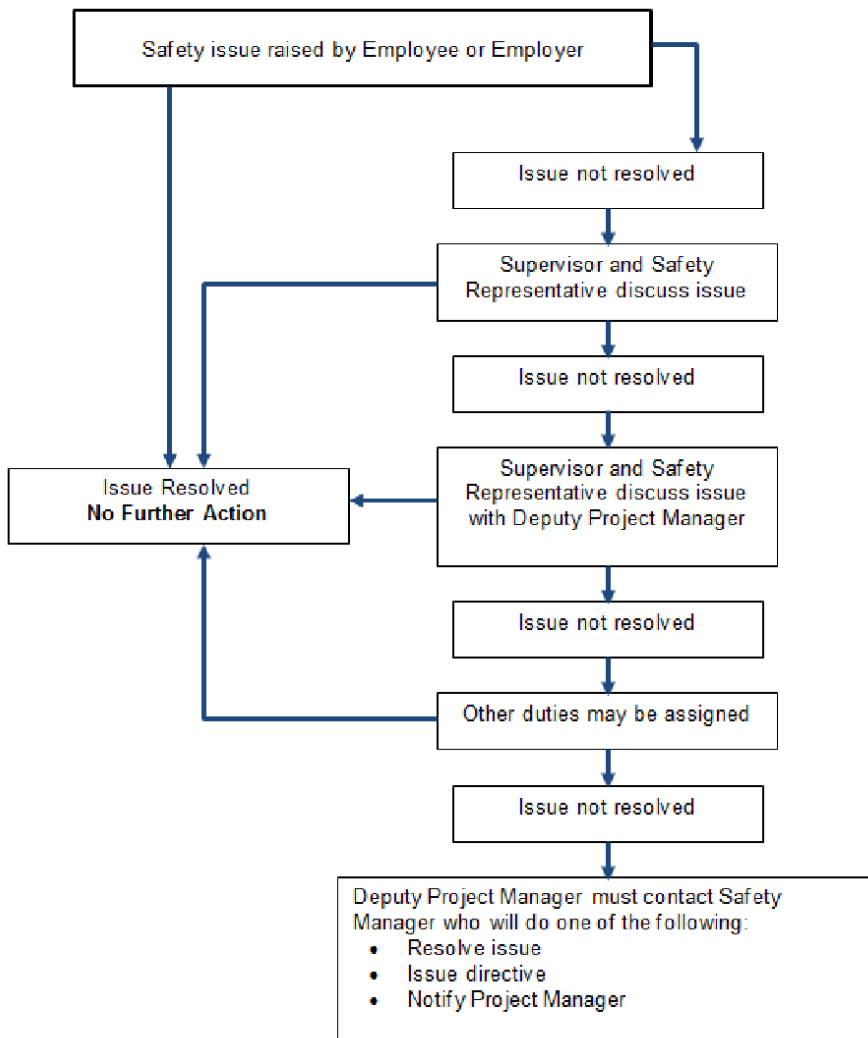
Safety issue raised by Employee or Employer

Issue not resolved

Supervisor and Safety Representative discuss issue

Issue not resolved

Issue Resolved
**No Further Action**

Supervisor and Safety Representative discuss issue with Deputy Project Manager

Issue not resolved

Other duties may be assigned

Issue not resolved

Deputy Project Manager must contact Safety Manager who will do one of the following:
- Resolve issue
- Issue directive
- Notify Project Manager